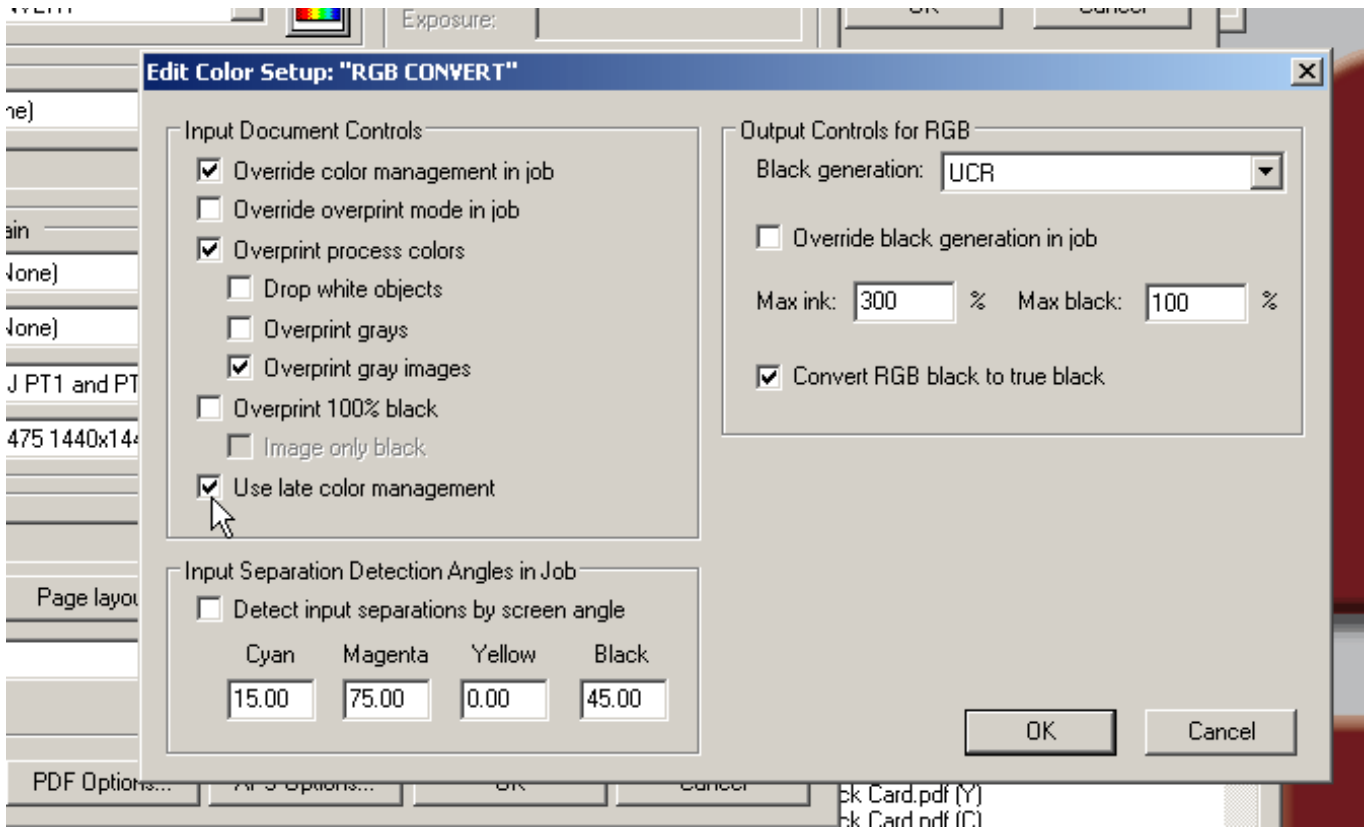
Exposure:

Edit Color Setup: "RGB CONVERT"

ne)

ain

None)

None)

J PT1 and PT

475 1440x144

Page layou

Input Document Controls

Override color management in job

Override overprint mode in job

Overprint process colors

Drop white objects

Overprint grays

Overprint gray images

Overprint 100% black

Image only black

Use late color management

Input Separation Detection Angles in Job

Detect input separations by screen angle

| Cyan | Magenta | Yellow | Black |
|---|---|---|---|
| 15.00 | 75.00 | 0.00 | 45.00 |

Output Controls for RGB

Black generation: UCR

Override black generation in job

Max ink: 300 % Max black: 100 %

Convert RGB black to true black

OK

Cancel

PDF Options...

ck Card.pdf (Y)

ck Card.pdf (C)